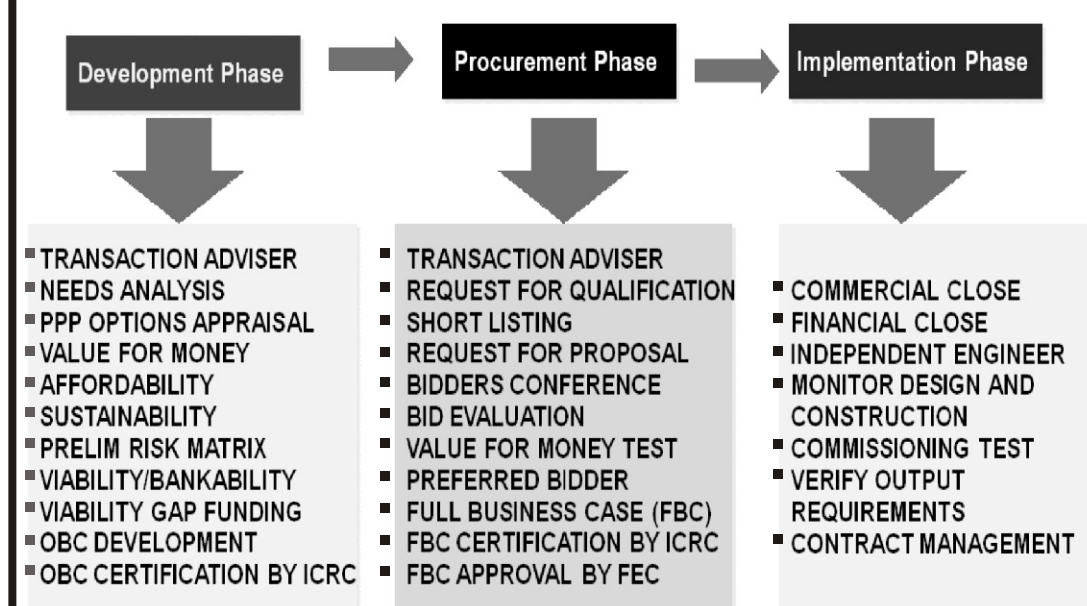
Development Phase

Procurement Phase

Implementation Phase

- TRANSACTION ADVISER
- NEEDS ANALYSIS
- PPP OPTIONS APPRAISAL
- VALUE FOR MONEY
- AFFORDABILITY
- SUSTAINABILITY
- PRELIM RISK MATRIX
- VIABILITY/BANKABILITY
- VIABILITY GAP FUNDING
- OBC DEVELOPMENT
- OBC CERTIFICATION BY ICRC

- TRANSACTION ADVISER
- REQUEST FOR QUALIFICATION
- SHORT LISTING
- REQUEST FOR PROPOSAL
- BIDDERS CONFERENCE
- BID EVALUATION
- VALUE FOR MONEY TEST
- PREFERRED BIDDER
- FULL BUSINESS CASE (FBC)
- FBC CERTIFICATION BY ICRC
- FBC APPROVAL BY FEC

- COMMERCIAL CLOSE
- FINANCIAL CLOSE
- INDEPENDENT ENGINEER
- MONITOR DESIGN AND CONSTRUCTION
- COMMISSIONING TEST
- VERIFY OUTPUT REQUIREMENTS
- CONTRACT MANAGEMENT